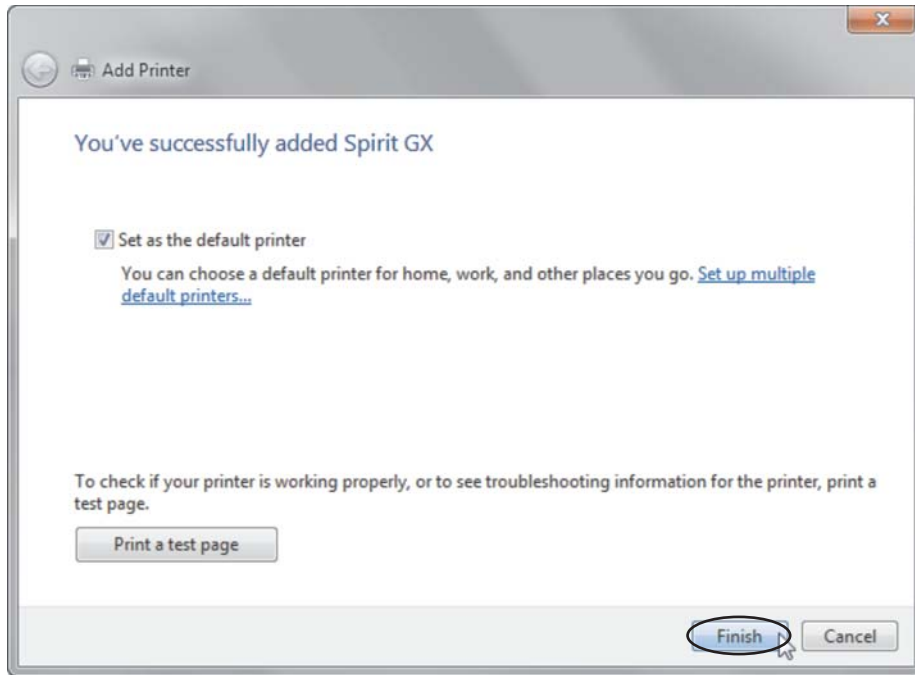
Add Printer

You’ve successfully added Spirit GX

Set as the default printer

You can choose a default printer for home, work, and other places you go. Set up multiple default printers...

To check if your printer is working properly, or to see troubleshooting information for the printer, print a test page.

Print a test page

Finish

Cancel